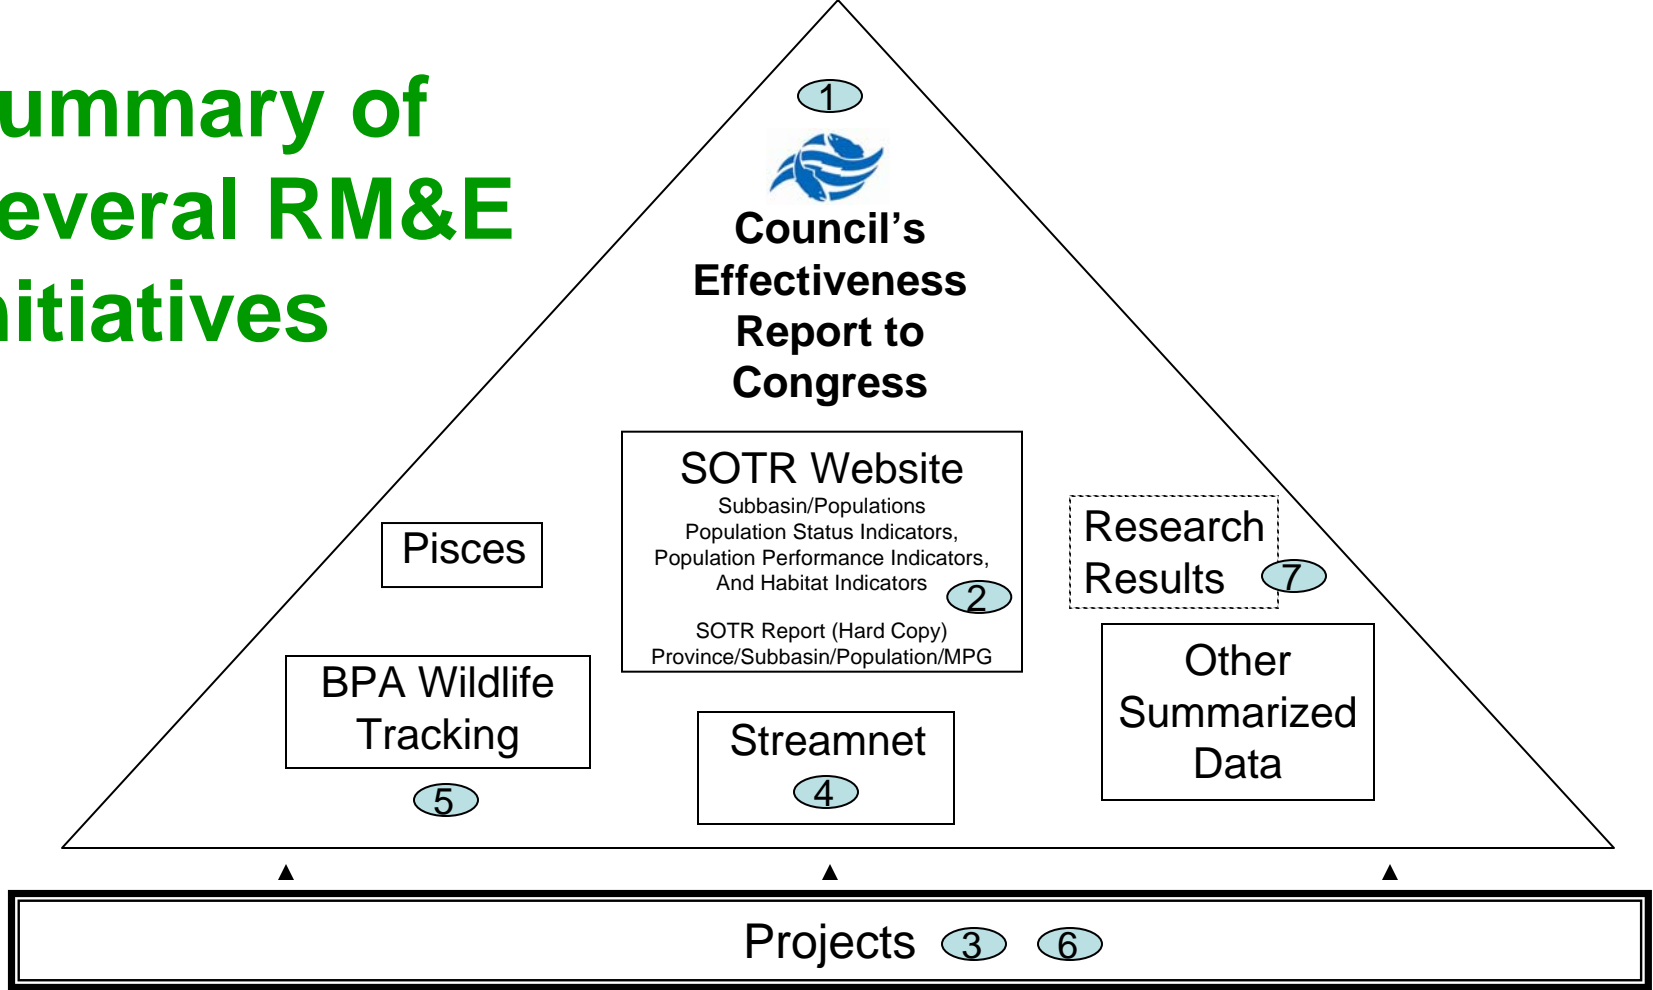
ummary of everal RM&E nitiatives

1

Council's Effectiveness Report to Congress

SOTR Website
Subbasin/Populations
Population Status Indicators,
Population Performance Indicators,
And Habitat Indicators
2
SOTR Report (Hard Copy)
Province/Subbasin/Population/MPG

Pisces

Research Results
7

BPA Wildlife Tracking
5

Streamnet
4

Other Summarized Data

Projects 3 6